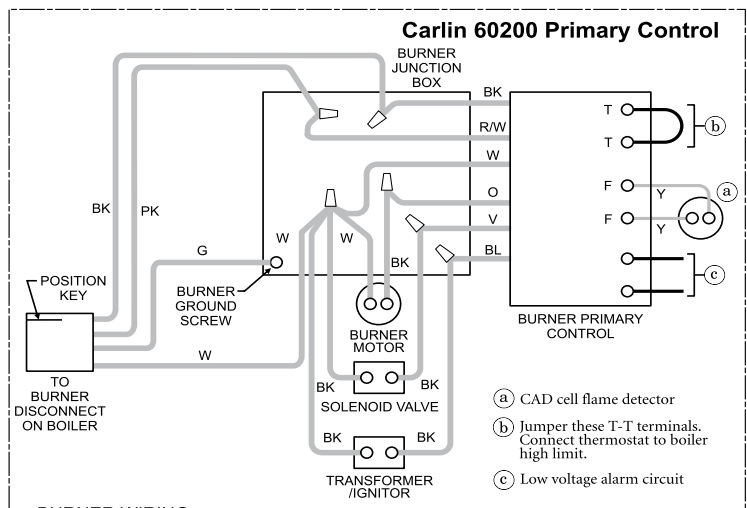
Carlin 60200 Primary Control

BURNER JUNCTION BOX

BK
R/W
W
O
V
BL

T
T
F
F
Y
Y

b
a
c

BK
PK
G
W
W
BK

POSITION KEY

BURNER GROUND SCREW

BURNER MOTOR

BURNER PRIMARY CONTROL

TO BURNER DISCONNECT ON BOILER

W

BK
BK
SOLENOID VALVE

BK
BK
TRANSFORMER /IGNITOR

(a) CAD cell flame detector

(b) Jumper these T-T terminals. Connect thermostat to boiler high limit.

(c) Low voltage alarm circuit

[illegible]